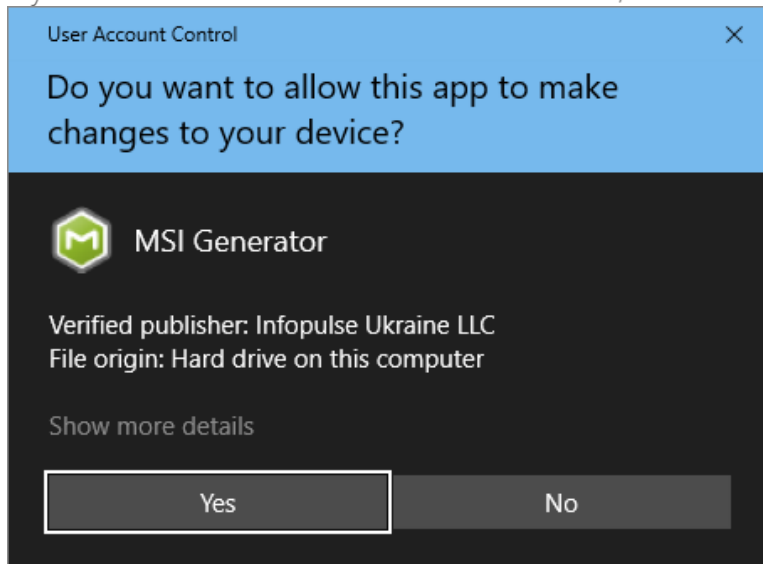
User Account Control

Do you want to allow this app to make changes to your device?

MSI Generator

Verified publisher: Infopulse Ukraine LLC
File origin: Hard drive on this computer

Show more details

Yes

No